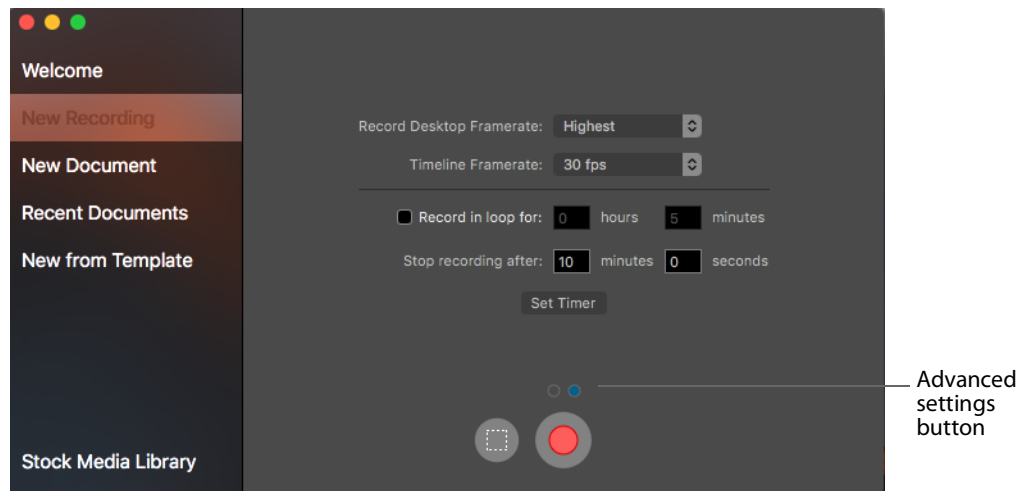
Welcome
New Recording
New Document
Recent Documents
New from Template
Stock Media Library

Record Desktop Framerate: Highest
Timeline Framerate: 30 fps
Record in loop for: 0 hours 5 minutes
Stop recording after: 10 minutes 0 seconds
Set Timer

Advanced settings button